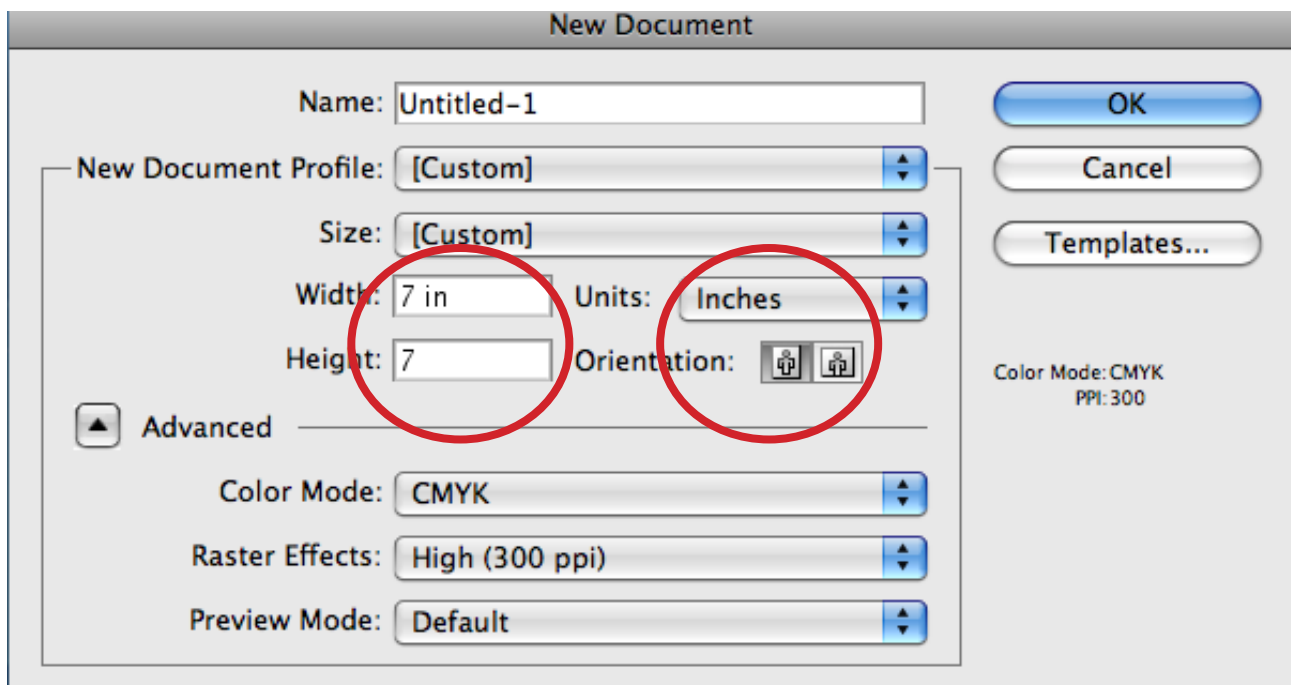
New Document

Name: Untitled-1

New Document Profile: [Custom]

Size: [Custom]

Width: 7 in

Units: Inches

Height: 7

Orientation:

Advanced

Color Mode: CMYK

Raster Effects: High (300 ppi)

Preview Mode: Default

OK

Cancel

Templates...

Color Mode: CMYK
PPI: 300